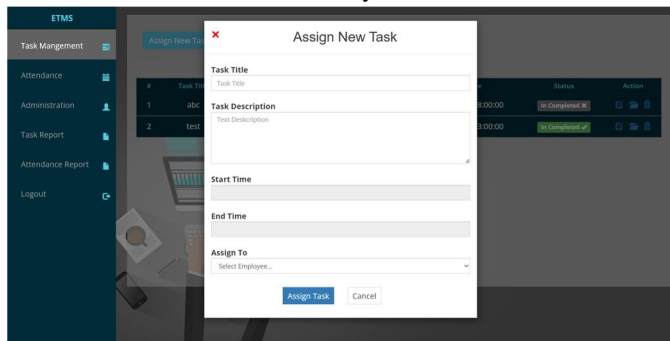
ETMS

Task Mangement

Attendance

Administration

Task Report

Attendance Report

Logout

Assign New Tas

| # | Task Tit | | e | Status | Action |
|---|---|---|---|---|---|
| 1 | abc | | 3:00:00 | In Completed ✖ | |
| 2 | test | | 3:00:00 | In Completed ✔ | |

×

Assign New Task

Task Title

Task Title

Task Description

Text Deskcription

Start Time

End Time

Assign To

Select Employee...

Assign Task

Cancel